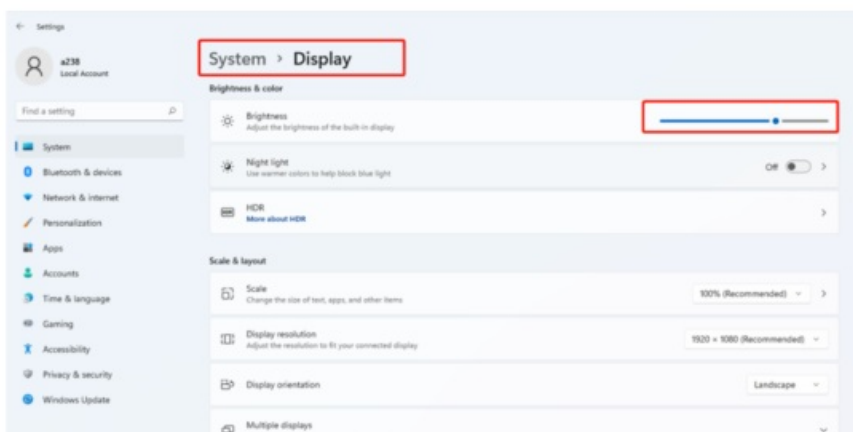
Settings

a238
Local Account

Find a setting

System
Bluetooth & devices
Network & internet
Personalization
Apps
Accounts
Time & language
Gaming
Accessibility
Privacy & security
Windows Update

System › Display

Brightness & color

Brightness
Adjust the brightness of the built-in display

Night light
Use warmer colors to help block blue light
Off

HDR
More about HDR

Scale & layout

Scale
Change the size of text, apps, and other items
100% (Recommended)

Display resolution
Adjust the resolution to fit your connected display
1920 × 1080 (Recommended)

Display orientation
Landscape

Multiple displays